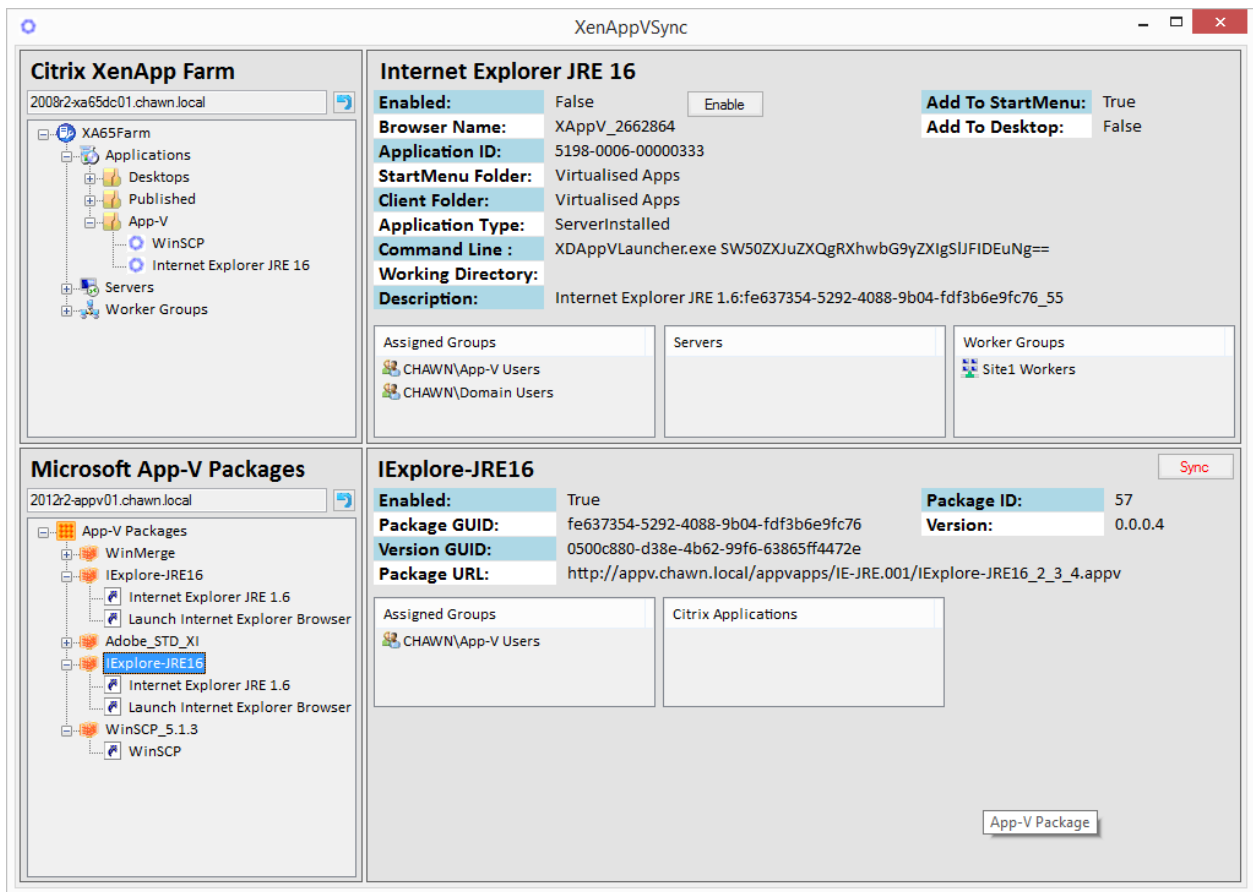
XenAppVSync

Citrix XenApp Farm

2008r2-xa65dc01.chawn.local

XA65Farm
Applications
Desktops
Published
App-V
WinSCP
Internet Explorer JRE 16
Servers
Worker Groups

Internet Explorer JRE 16

| | | | | |
|---|---|---|---|---|
| Enabled: | False | Enable | Add To StartMenu: | True |
| Browser Name: | XAppV_2662864 | | Add To Desktop: | False |
| Application ID: | 5198-0006-00000333 | | | |
| StartMenu Folder: | Virtualised Apps | | | |
| Client Folder: | Virtualised Apps | | | |
| Application Type: | ServerInstalled | | | |
| Command Line : | XDAppVLauncher.exe SW50ZXJuZXQgRXhwbG9yZXIgSlJFIDEuNg== | | | |
| Working Directory: | | | | |
| Description: | Internet Explorer JRE 1.6:fe637354-5292-4088-9b04-fdf3b6e9fc76_55 | | | |

Assigned Groups
CHAWN\App-V Users
CHAWN\Domain Users

Servers

Worker Groups
Site1 Workers

Microsoft App-V Packages

2012r2-appv01.chawn.local

App-V Packages
WinMerge
IExplore-JRE16
Internet Explorer JRE 1.6
Launch Internet Explorer Browser
Adobe_STD_XI
IExplore-JRE16
Internet Explorer JRE 1.6
Launch Internet Explorer Browser
WinSCP_5.1.3
WinSCP

IExplore-JRE16

Sync

| | | | |
|---|---|---|---|
| Enabled: | True | Package ID: | 57 |
| Package GUID: | fe637354-5292-4088-9b04-fdf3b6e9fc76 | Version: | 0.0.0.4 |
| Version GUID: | 0500c880-d38e-4b62-99f6-63865ff4472e | | |
| Package URL: | http://appv.chawn.local/appvapps/IE-JRE.001/IExplore-JRE16_2_3_4.appv | | |

Assigned Groups
CHAWN\App-V Users

Citrix Applications

App-V Package